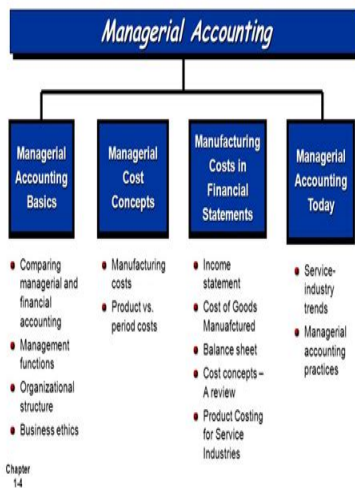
Managerial Accounting

Managerial Accounting Basics

Managerial Cost Concepts

Manufacturing Costs in Financial Statements

Managerial Accounting Today

- Comparing managerial and financial accounting
- Management functions
- Organizational structure
- Business ethics

- Manufacturing costs
- Product vs. period costs

- Income statement
- Cost of Goods Manuafctured
- Balance sheet
- Cost concepts – A review
- Product Costing for Service Industries

- Service-industry trends
- Managerial accounting practices

Chapter 1-4